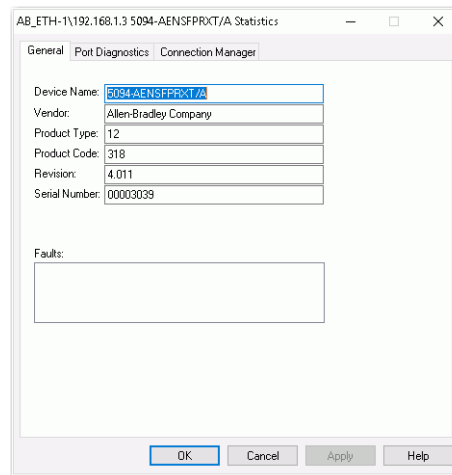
AB_ETH-1\192.168.1.3 5094-AENSFPRXT/A Statistics

General | Port Diagnostics | Connection Manager

Device Name: 5094-AENSFPRXT/A
Vendor: Allen-Bradley Company
Product Type: 12
Product Code: 318
Revision: 4.011
Serial Number: 00003039

Faults:

OK | Cancel | Apply | Help